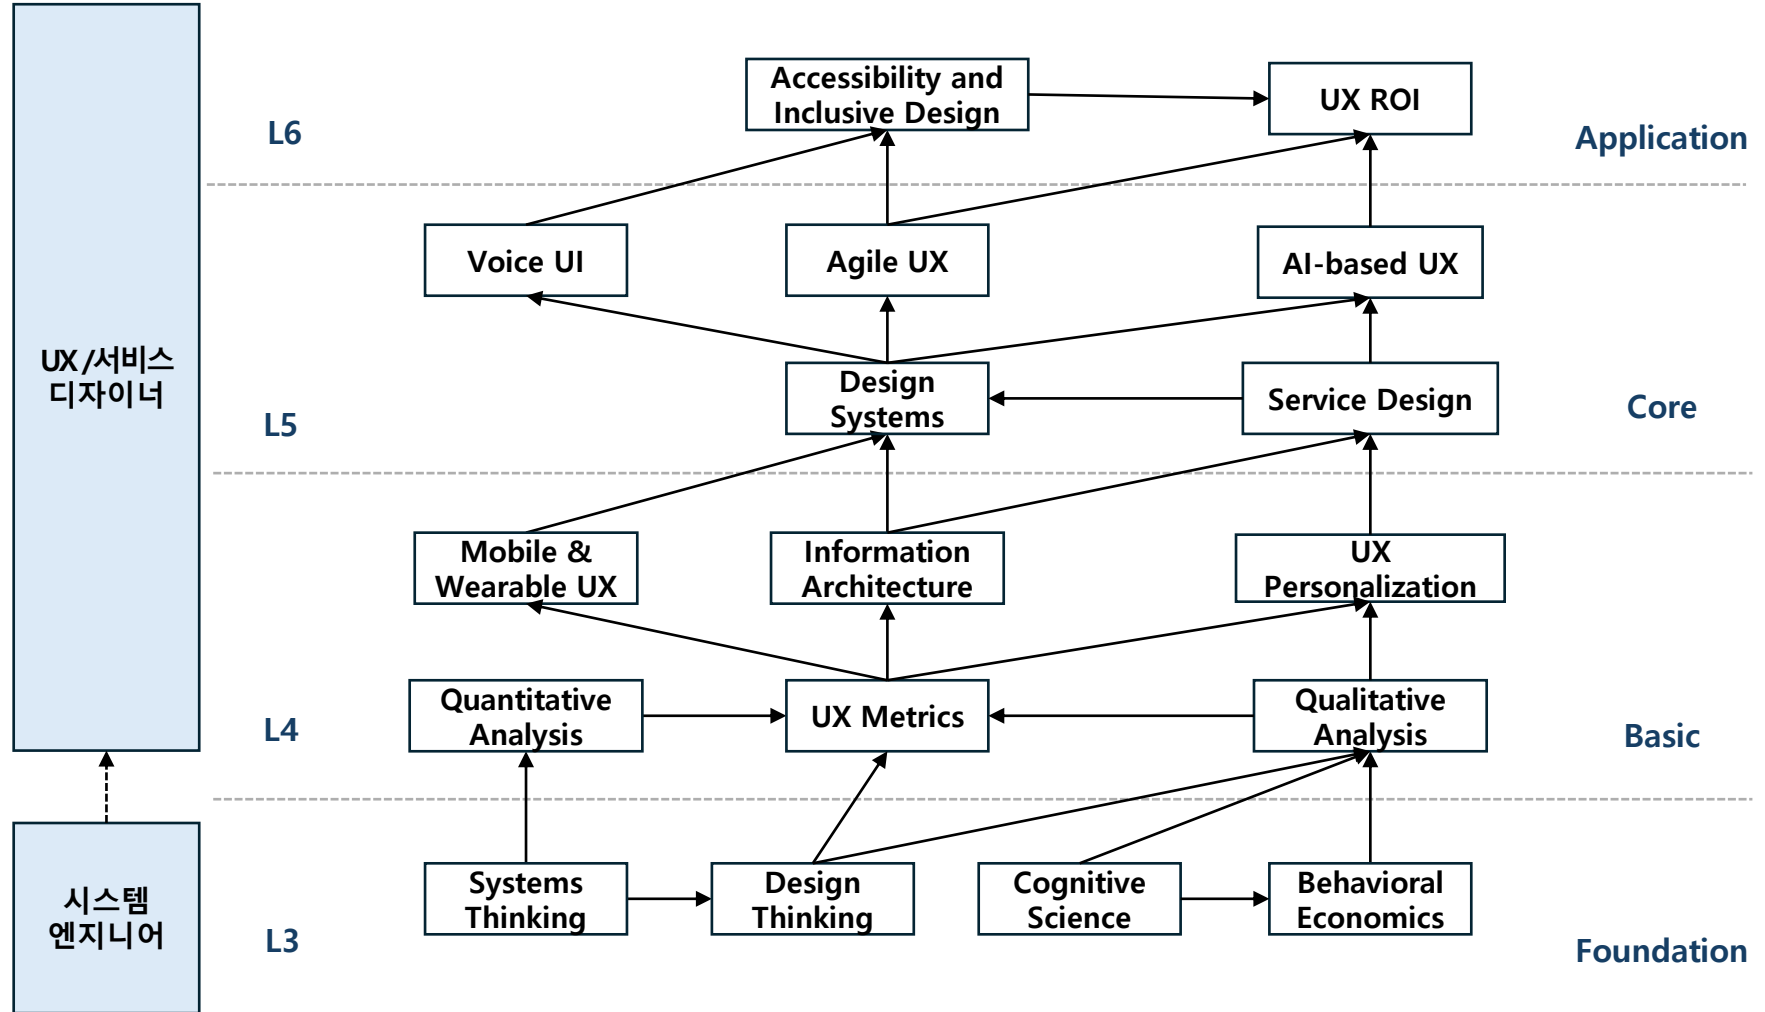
UX/서비스 디자이너

시스템 엔지니어

L6

Accessibility and Inclusive Design

UX ROI

Application

Voice UI

Agile UX

AI-based UX

L5

Design Systems

Service Design

Core

Mobile & Wearable UX

Information Architecture

UX Personalization

L4

Quantitative Analysis

UX Metrics

Qualitative Analysis

Basic

L3

Systems Thinking

Design Thinking

Cognitive Science

Behavioral Economics

Foundation